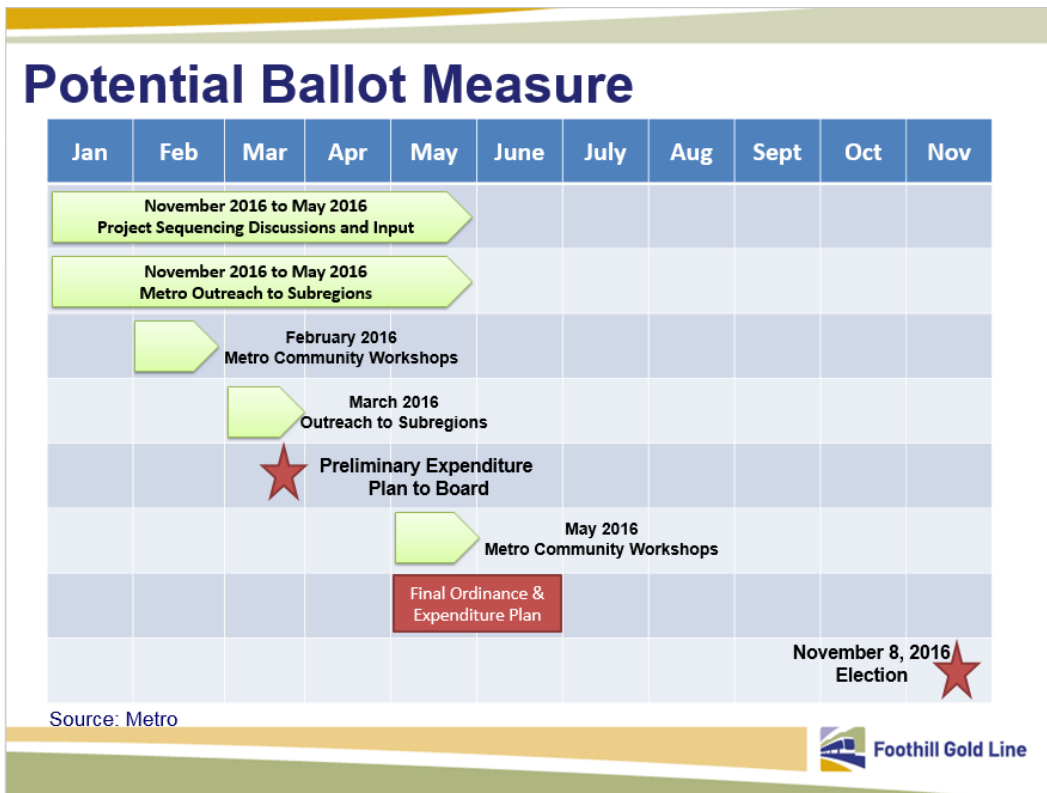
Potential Ballot Measure

| Jan | Feb | Mar | Apr | May | June | July | Aug | Sept | Oct | Nov |
|---|---|---|---|---|---|---|---|---|---|---|

November 2016 to May 2016
Project Sequencing Discussions and Input

November 2016 to May 2016
Metro Outreach to Subregions

February 2016
Metro Community Workshops

March 2016
Outreach to Subregions

Preliminary Expenditure Plan to Board

May 2016
Metro Community Workshops

Final Ordinance & Expenditure Plan

November 8, 2016
Election

Source: Metro

Foothill Gold Line